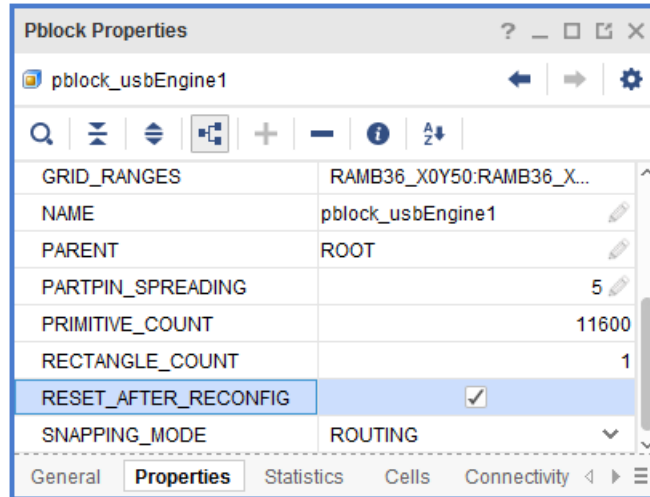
Pblock Properties

? _ ☐ ☐ ✕

pblock_usbEngine1

| GRID_RANGES | RAMB36_X0Y50:RAMB36_X... |
|---|---|
| NAME | pblock_usbEngine1 |
| PARENT | ROOT |
| PARTPIN_SPREADING | 5 |
| PRIMITIVE_COUNT | 11600 |
| RECTANGLE_COUNT | 1 |
| RESET_AFTER_RECONFIG | ✓ |
| SNAPPING_MODE | ROUTING |

General Properties Statistics Cells Connectivity